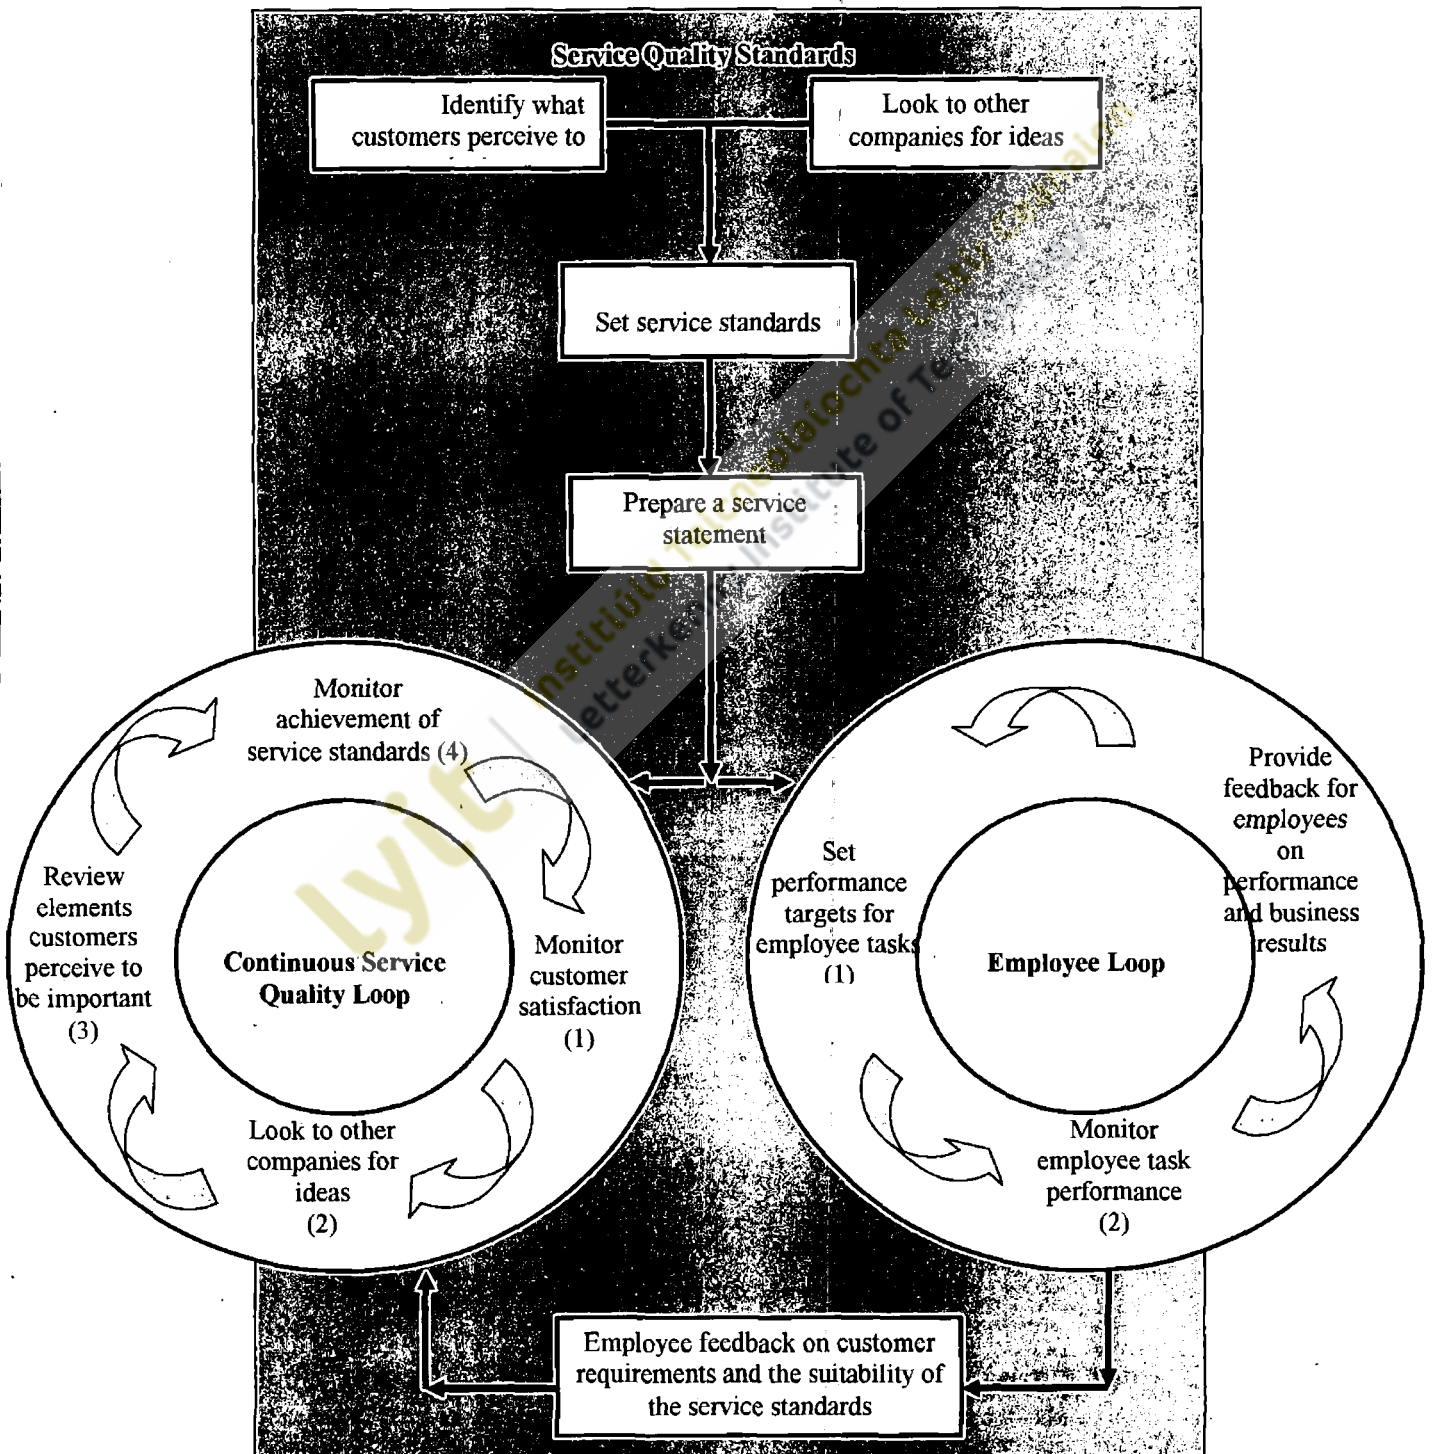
Service Quality Standards

Identify what customers perceive to

Look to other companies for ideas

Set service standards

Prepare a service statement

Monitor achievement of service standards (4)

Review elements customers perceive to be important (3)

Continuous Service Quality Loop

Monitor customer satisfaction (1)

Look to other companies for ideas (2)

Set performance targets for employee tasks (1)

Employee Loop

Provide feedback for employees on performance and business results

Monitor employee task performance (2)

Employee feedback on customer requirements and the suitability of the service standards

lyit Institiúid Teicneolaíochta Leitir Ceanainn Letterkenny Institute of Technology